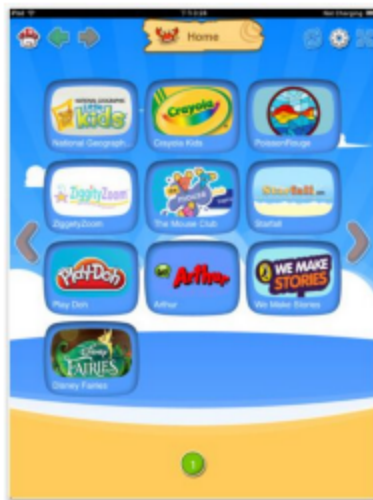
iPad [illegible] Not Charging

Home

NATIONAL GEOGRAPHIC Kids
National Geograph...

Crayola
Crayola Kids

PoissonRouge

ZiggityZoom
ZiggityZoom

The Mouse Club

Starfall
Starfall

PLAY-DOH
Play Doh

Arthur
Arthur

WE MAKE STORIES
We Make Stories

DISNEY FAIRIES
Disney Fairies

1